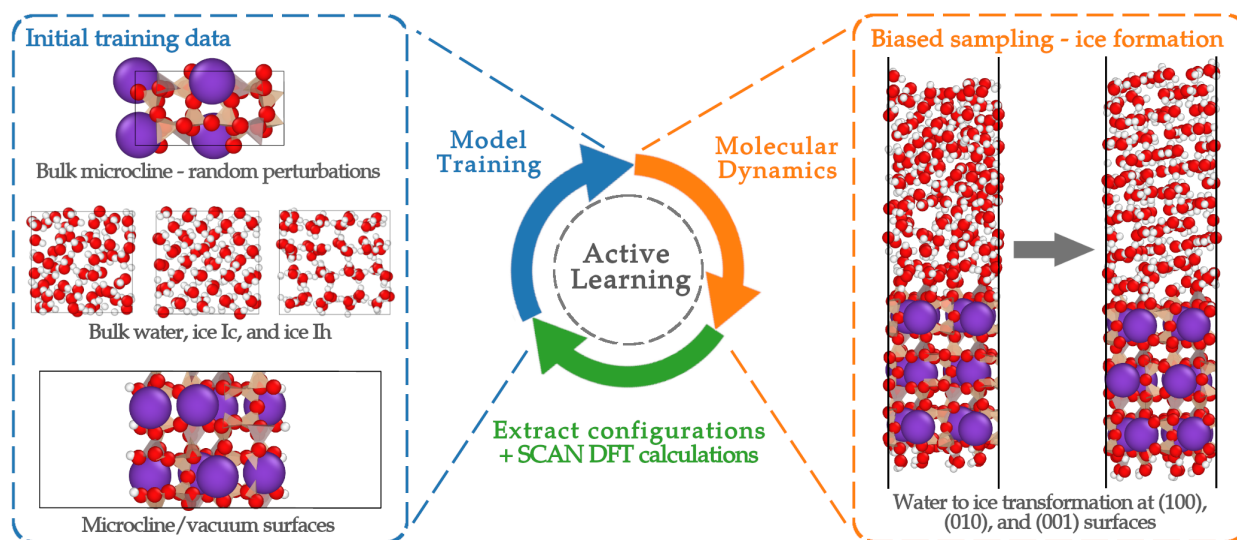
Initial training data

Bulk microcline - random perturbations

Bulk water, ice Ic, and ice Ih

Microcline/vacuum surfaces

Model Training

Molecular Dynamics

Active Learning

Extract configurations + SCAN DFT calculations

Biased sampling - ice formation

Water to ice transformation at (100), (010), and (001) surfaces